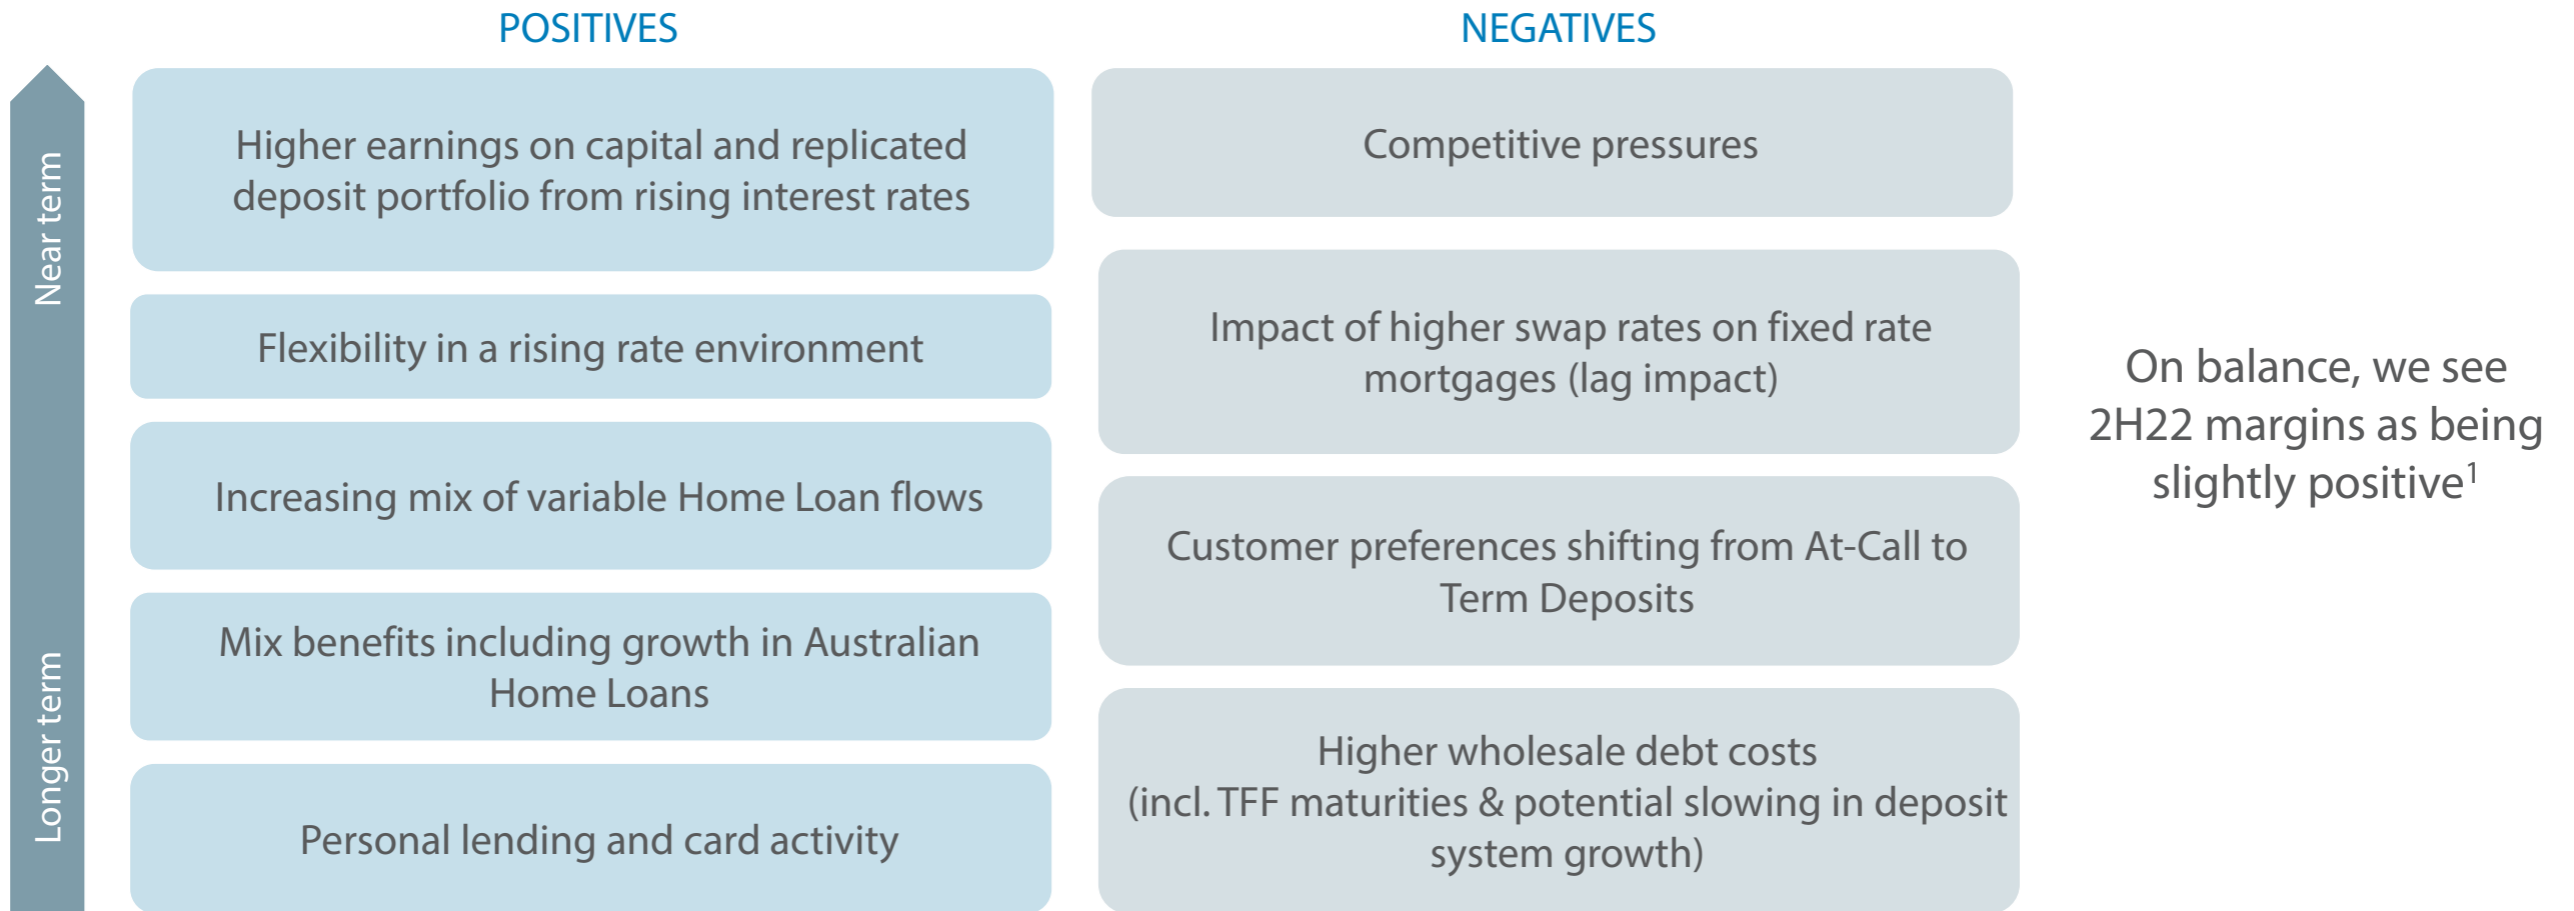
POSITIVES

NEGATIVES

Near term

Longer term

Higher earnings on capital and replicated deposit portfolio from rising interest rates

Flexibility in a rising rate environment

Increasing mix of variable Home Loan flows

Mix benefits including growth in Australian Home Loans

Personal lending and card activity

Competitive pressures

Impact of higher swap rates on fixed rate mortgages (lag impact)

Customer preferences shifting from At-Call to Term Deposits

Higher wholesale debt costs (incl. TFF maturities & potential slowing in deposit system growth)

On balance, we see 2H22 margins as being slightly positive$^1$